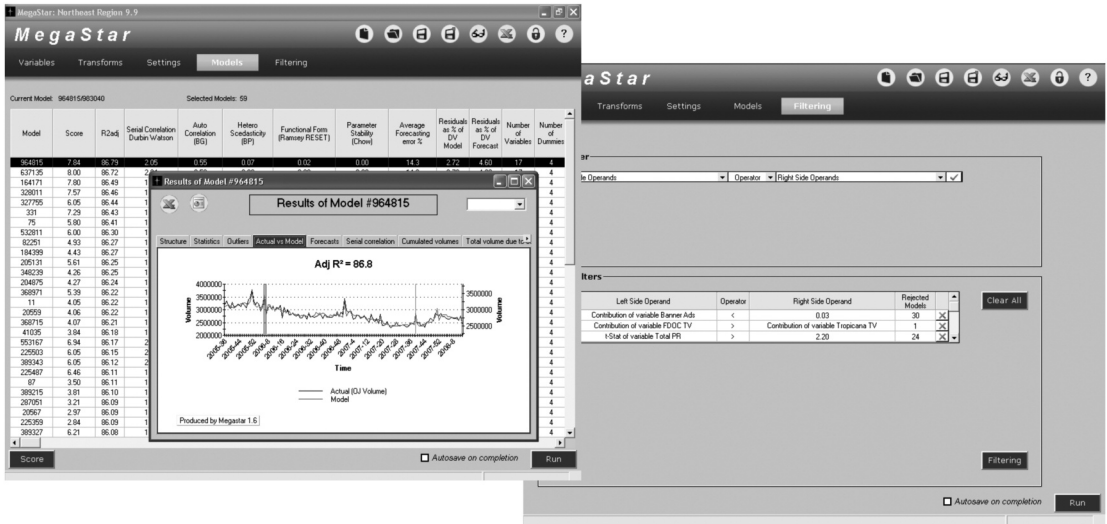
MegaStar: Northeast Region 9.9

MegaStar

Variables Transforms Settings Models Filtering

Current Model: 964815/983040 Selected Models: 59

| Model | Score | R2adj | Serial Correlation Durbin Watson | Auto Correlation (BG) | Hetero Scedasticity (BP) | Functional Form (Ramsey RESET) | Parameter Stability (Chow) | Average Forecasting error % | Residuals as % of DV Model | Residuals as % of DV Forecast | Number of Variables | Number of Dummies |
|---|---|---|---|---|---|---|---|---|---|---|---|---|
| 964815 | 7.84 | 86.79 | 2.05 | 0.55 | 0.07 | 0.02 | 0.00 | 14.3 | 2.72 | 4.60 | 17 | 4 |
| 637135 | 8.00 | 86.72 | 2 | | | | | | | | | 4 |
| 164171 | 7.80 | 86.49 | 1 | | | | | | | | | 4 |
| 328011 | 7.57 | 86.46 | 1 | | | | | | | | | 4 |
| 327755 | 6.05 | 86.44 | 1 | | | | | | | | | 4 |
| 331 | 7.29 | 86.43 | 1 | | | | | | | | | 4 |
| 75 | 5.80 | 86.41 | 1 | | | | | | | | | 4 |
| 532811 | 6.00 | 86.30 | 1 | | | | | | | | | 4 |
| 82251 | 4.93 | 86.27 | 1 | | | | | | | | | 4 |
| 184399 | 4.43 | 86.27 | 1 | | | | | | | | | 4 |
| 205131 | 5.61 | 86.25 | 1 | | | | | | | | | 4 |
| 348239 | 4.26 | 86.25 | 1 | | | | | | | | | 4 |
| 204875 | 4.27 | 86.24 | 1 | | | | | | | | | 4 |
| 368971 | 5.39 | 86.22 | 1 | | | | | | | | | 4 |
| 11 | 4.05 | 86.22 | 1 | | | | | | | | | 4 |
| 20559 | 4.06 | 86.22 | 1 | | | | | | | | | 4 |
| 368715 | 4.07 | 86.21 | 1 | | | | | | | | | 4 |
| 41035 | 3.84 | 86.18 | 1 | | | | | | | | | 4 |
| 553167 | 6.94 | 86.17 | 2 | | | | | | | | | 4 |
| 225503 | 6.05 | 86.15 | 2 | | | | | | | | | 4 |
| 389343 | 6.05 | 86.12 | 2 | | | | | | | | | 4 |
| 225487 | 6.46 | 86.11 | 1 | | | | | | | | | 4 |
| 87 | 3.50 | 86.11 | 1 | | | | | | | | | 4 |
| 389215 | 3.81 | 86.10 | 1 | | | | | | | | | 4 |
| 287051 | 3.21 | 86.09 | 1 | | | | | | | | | 4 |
| 20567 | 2.97 | 86.09 | 1 | | | | | | | | | 4 |
| 225359 | 2.84 | 86.09 | 1 | | | | | | | | | 4 |
| 389327 | 6.21 | 86.08 | 1 | | | | | | | | | 4 |

Score

Autosave on completion

Run

Results of Model #964815

Results of Model #964815

Structure Statistics Outliers Actual vs Model Forecasts Serial correlation Cumulated volumes Total volume due to

Adj R² = 86.8

4000000 3500000 3000000 2500000 2000000

Volume

3500000 3000000 2500000

Volume

Time

Actual (OJ Volume)
Model

Produced by Megastar 1.6

aStar

Transforms Settings Models Filtering

ar

le Operands Operator Right Side Operands

lters

| Left Side Operand | Operator | Right Side Operand | Rejected Models |
|---|---|---|---|
| Contribution of variable Banner Ads | < | 0.03 | 30 |
| Contribution of variable FDOC TV | > | Contribution of variable Tropicana TV | 1 |
| t-Stat of variable Total PR | > | 2.20 | 24 |

Clear All

Filtering

Autosave on completion

Run